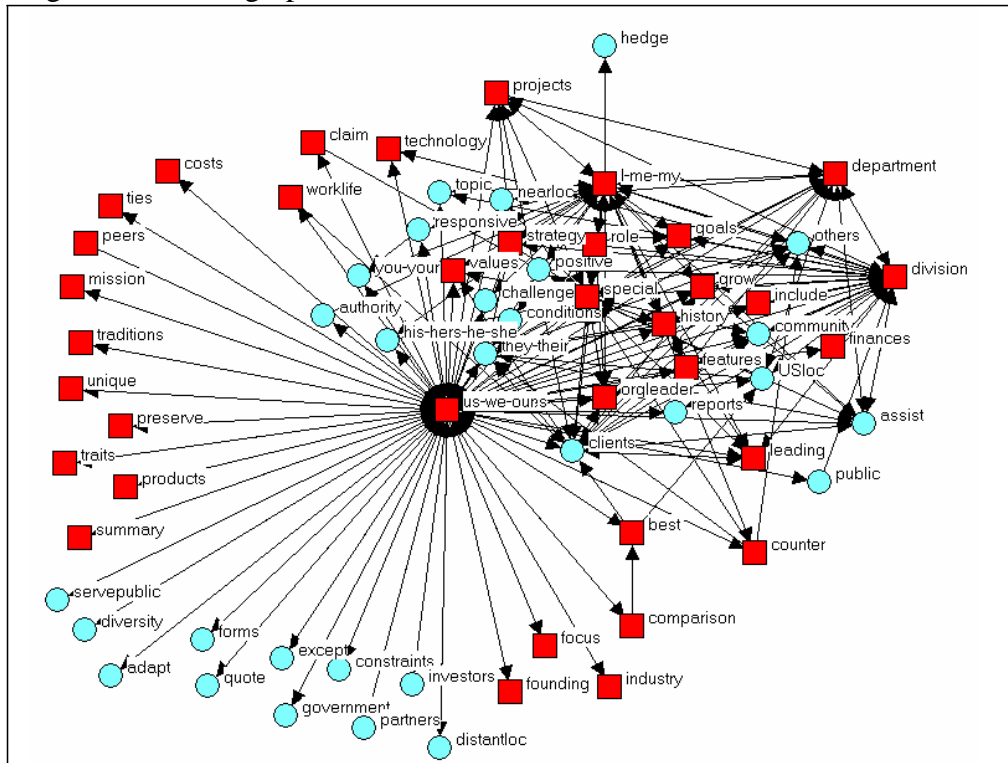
hedge
projects
claim
technology
costs
department
worklife
topic
nearloc
I-me-my
ties
responsive
peers
strategy
role
goals
others
you-your
values
positive
division
mission
grow
challenge
special
include
authority
conditions
history
traditions
his-hers-he-she
community
finances
they-their
features
unique
USloc
us-we-ours
orgleader
reports
preserve
assist
traits
clients
products
leading
public
summary
best
counter
servepublic
comparison
diversity
forms
focus
except
constraints
adapt
quote
investors
founding
industry
government
partners
distantloc